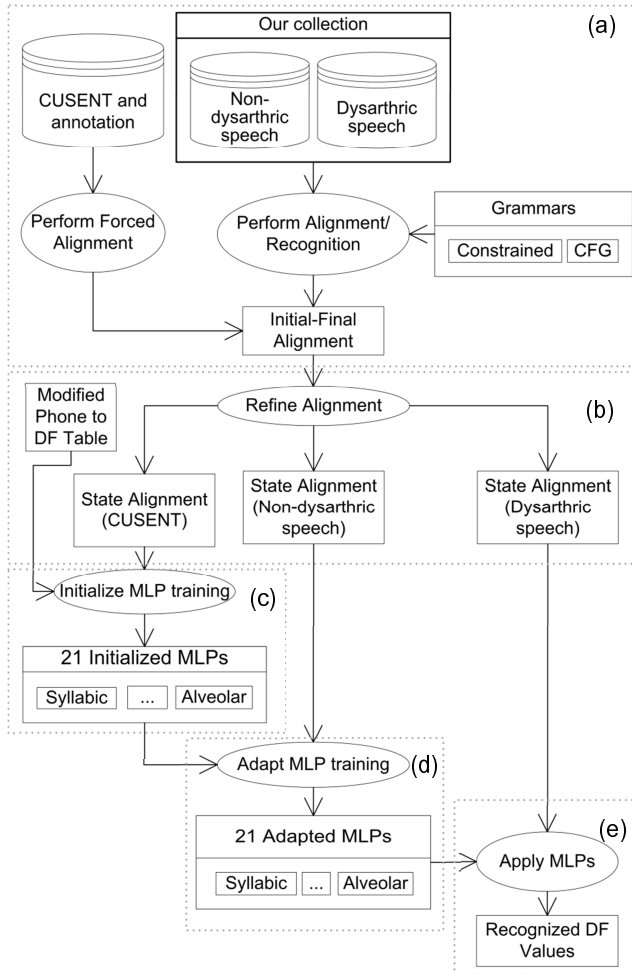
(a)

CUSENT and annotation

Our collection

Non-dysarthric speech

Dysarthric speech

Perform Forced Alignment

Perform Alignment/ Recognition

Grammars

Constrained

CFG

Initial-Final Alignment

Modified Phone to DF Table

Refine Alignment

(b)

State Alignment (CUSENT)

State Alignment (Non-dysarthric speech)

State Alignment (Dysarthric speech)

Initialize MLP training

(c)

21 Initialized MLPs

Syllabic

...

Alveolar

Adapt MLP training

(d)

21 Adapted MLPs

Syllabic

...

Alveolar

(e)

Apply MLPs

Recognized DF Values